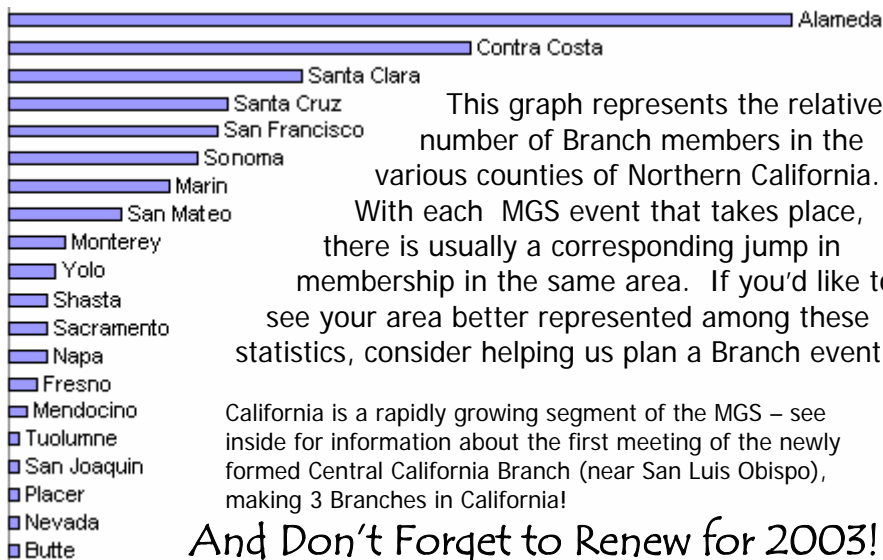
Alameda
Contra Costa
Santa Clara
Santa Cruz
San Francisco
Sonoma
Marin
San Mateo
Monterey
Yolo
Shasta
Sacramento
Napa
Fresno
Mendocino
Tuolumne
San Joaquin
Placer
Nevada
Butte

This graph represents the relative number of Branch members in the various counties of Northern California. With each MGS event that takes place, there is usually a corresponding jump in membership in the same area. If you'd like to see your area better represented among these statistics, consider helping us plan a Branch event.

California is a rapidly growing segment of the MGS – see inside for information about the first meeting of the newly formed Central California Branch (near San Luis Obispo), making 3 Branches in California!

And Don't Forget to Renew for 2003!